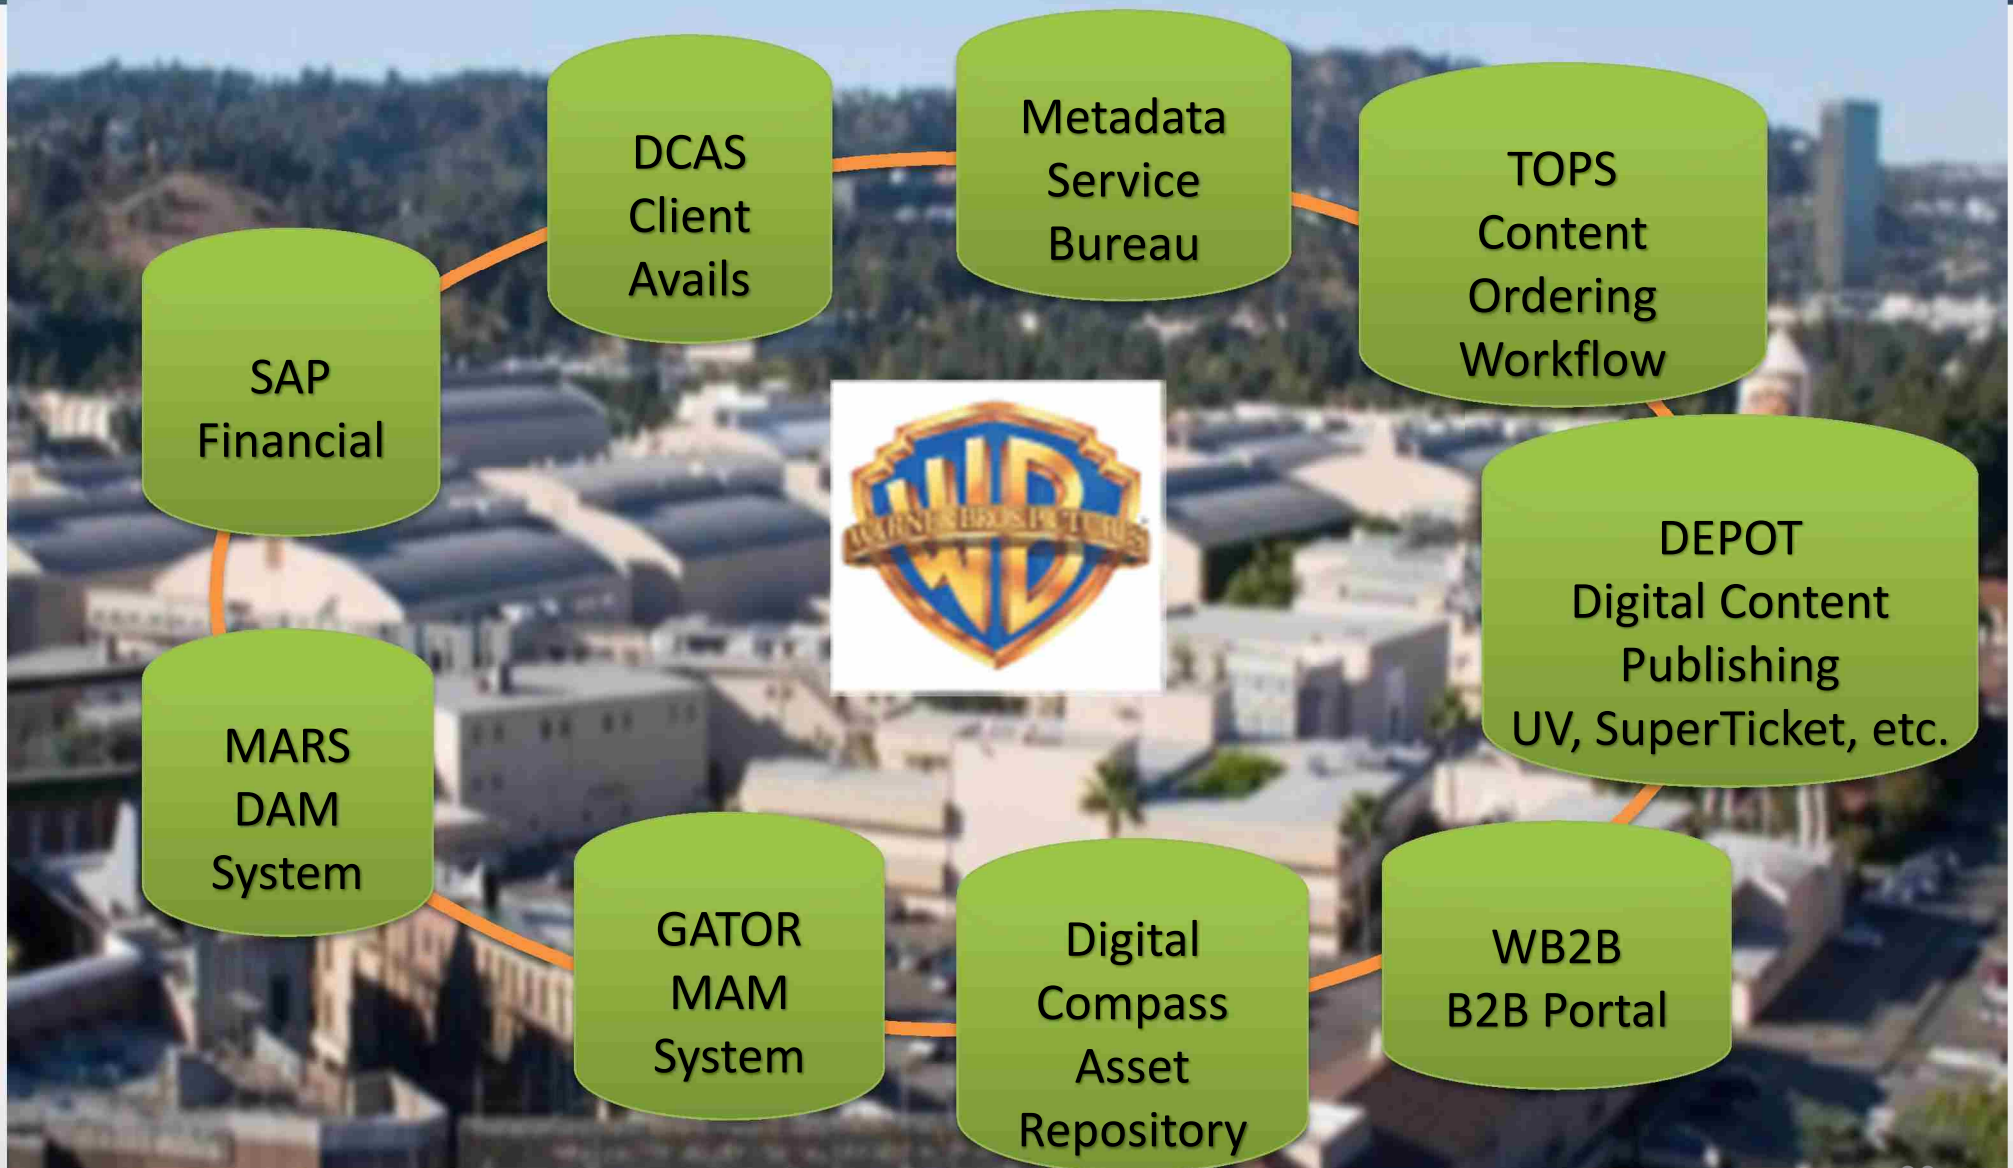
DCAS
Client
Avails

Metadata
Service
Bureau

TOPS
Content
Ordering
Workflow

SAP
Financial

WB
WARNER BROS PICTURES

DEPOT
Digital Content
Publishing
UV, SuperTicket, etc.

MARS
DAM
System

GATOR
MAM
System

Digital
Compass
Asset
Repository

WB2B
B2B Portal